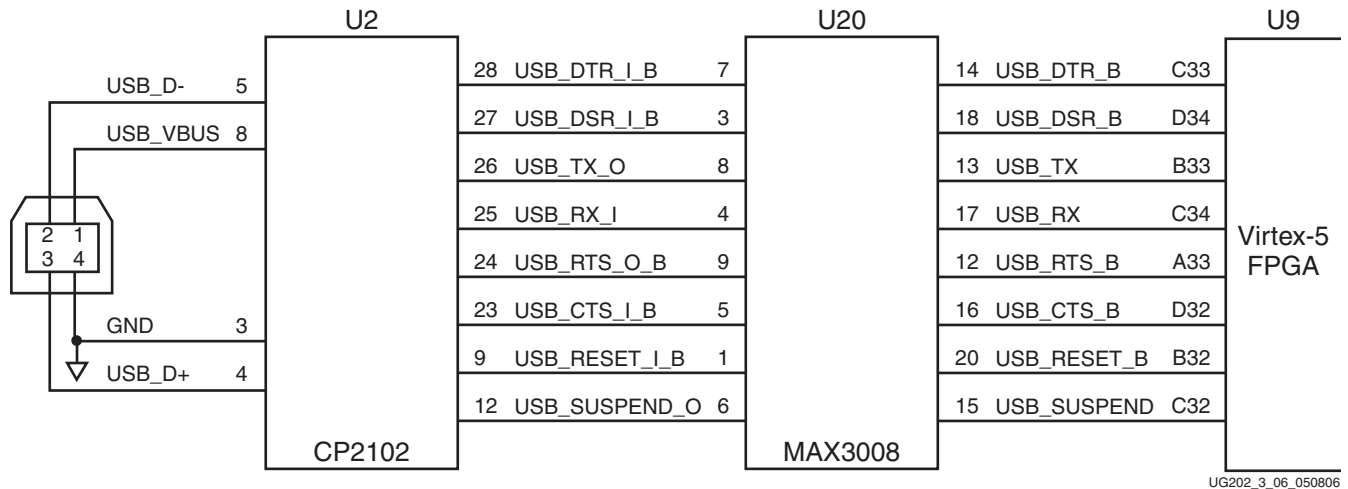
U2

U20

U9

USB_D- 5

USB_VBUS 8

2 1
3 4

GND 3

USB_D+ 4

28 USB_DTR_I_B 7

27 USB_DSR_I_B 3

26 USB_TX_O 8

25 USB_RX_I 4

24 USB_RTS_O_B 9

23 USB_CTS_I_B 5

9 USB_RESET_I_B 1

12 USB_SUSPEND_O 6

CP2102

MAX3008

14 USB_DTR_B C33

18 USB_DSR_B D34

13 USB_TX B33

17 USB_RX C34

12 USB_RTS_B A33

16 USB_CTS_B D32

20 USB_RESET_B B32

15 USB_SUSPEND C32

Virtex-5
FPGA

UG202_3_06_050806